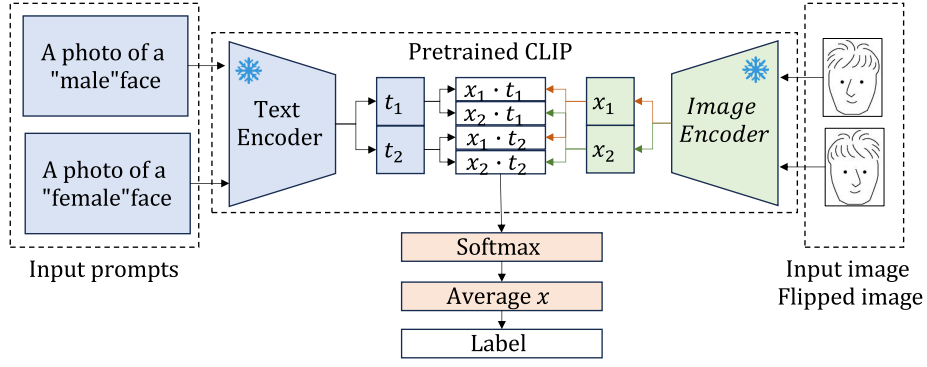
A photo of a "male"face

A photo of a "female"face

Input prompts

Pretrained CLIP

Text Encoder

$t_1$

$t_2$

$x_1 \cdot t_1$

$x_2 \cdot t_1$

$x_1 \cdot t_2$

$x_2 \cdot t_2$

$x_1$

$x_2$

*Image Encoder*

Softmax

Average $x$

Label

Input image
Flipped image